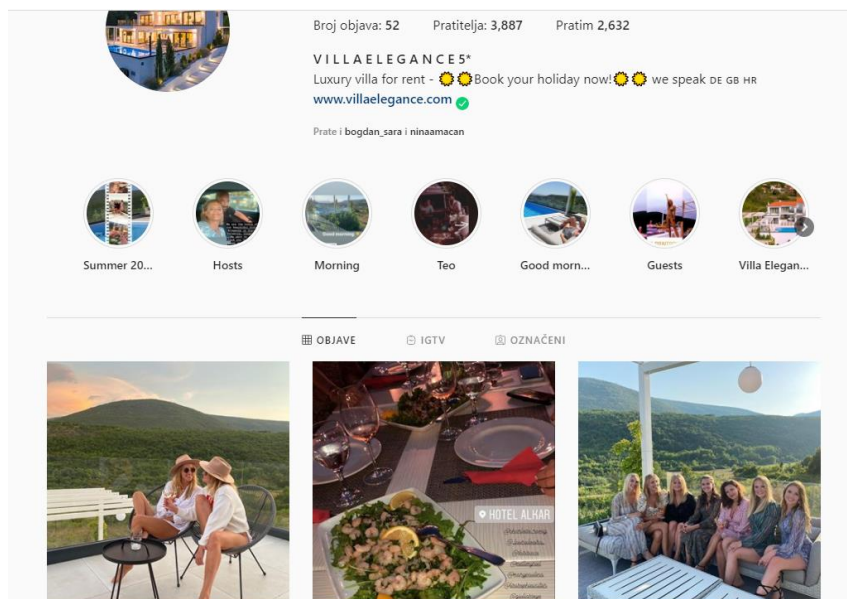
Broj objava: 52 Pratitelja: 3,887 Pratim 2,632

VILLAELEGANCE5*

Luxury villa for rent - 🌼🌼Book your holiday now!🌼🌼 we speak DE GB HR

www.villaelegance.com

Prate i bogdan_sara i ninaamacan

Summer 20... Hosts Morning Teo Good morn... Guests Villa Elegan...

OBJAVE IGTV OZNAČENI

HOTEL ALHAR